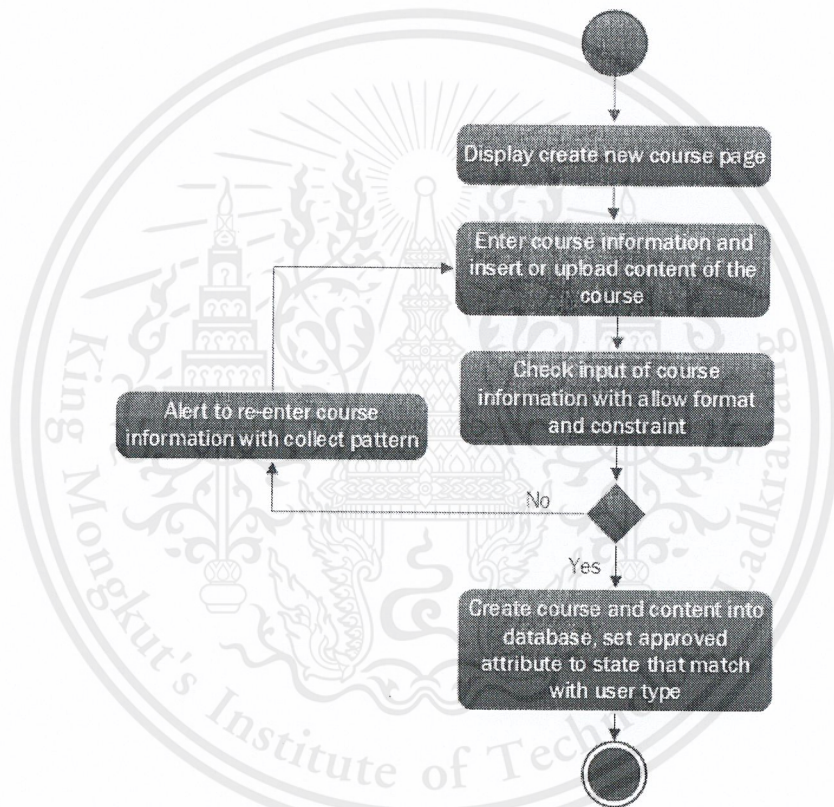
Display create new course page

Enter course information and insert or upload content of the course

Check input of course information with allow format and constraint

Alert to re-enter course information with collect pattern

No

Yes

Create course and content into database, set approved attribute to state that match with user type

King Mongkut's Institute of Technology Ladkrabang